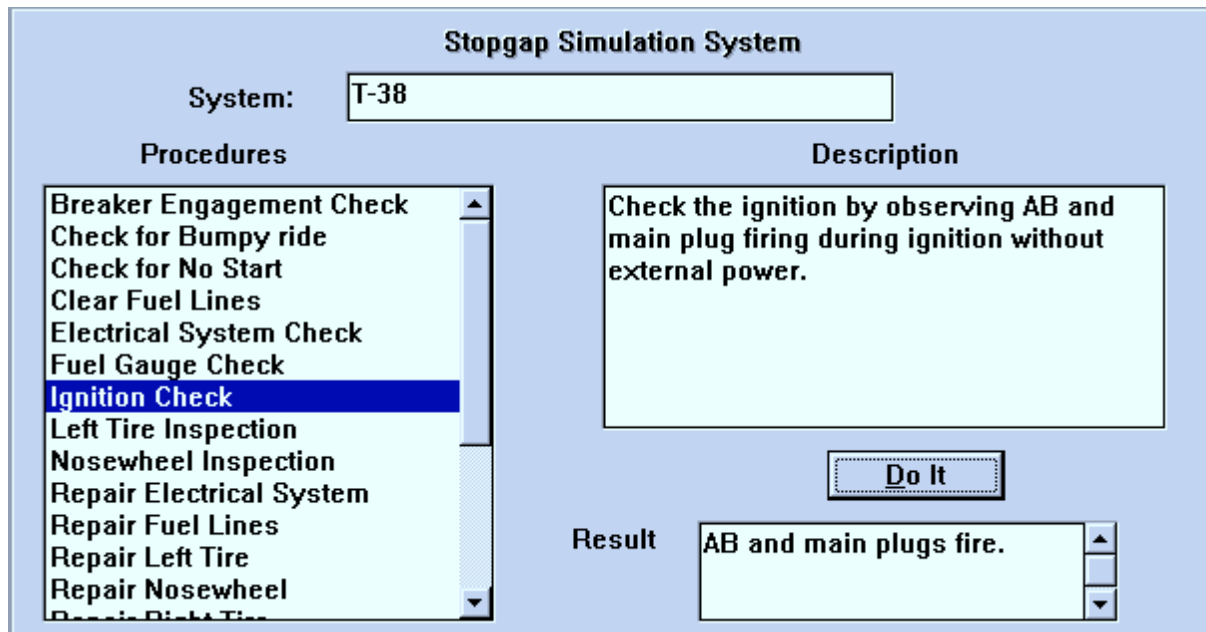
Stopgap Simulation System

System: T-38

Procedures

Breaker Engagement Check
Check for Bumpy ride
Check for No Start
Clear Fuel Lines
Electrical System Check
Fuel Gauge Check
Ignition Check
Left Tire Inspection
Nosewheel Inspection
Repair Electrical System
Repair Fuel Lines
Repair Left Tire
Repair Nosewheel
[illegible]

Description

Check the ignition by observing AB and main plug firing during ignition without external power.

Do It

Result

AB and main plugs fire.